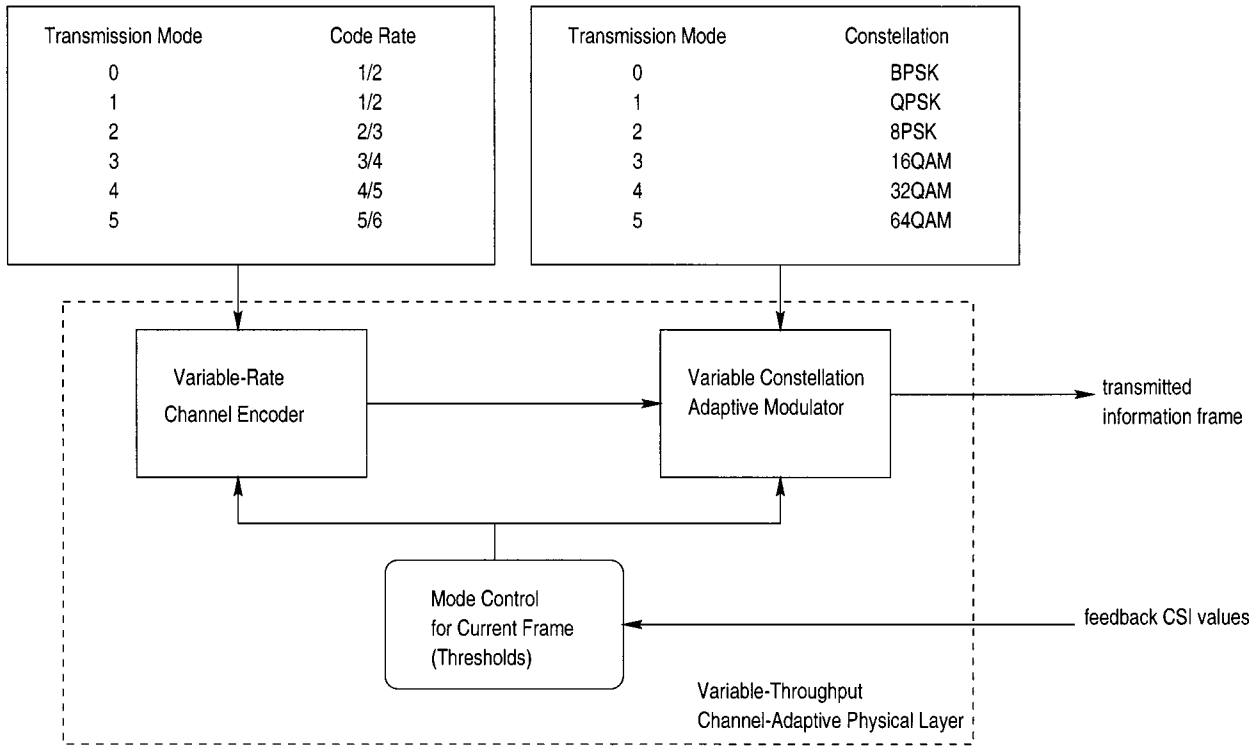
| Transmission Mode | Code Rate |
|---|---|
| 0 | 1/2 |
| 1 | 1/2 |
| 2 | 2/3 |
| 3 | 3/4 |
| 4 | 4/5 |
| 5 | 5/6 |

| Transmission Mode | Constellation |
|---|---|
| 0 | BPSK |
| 1 | QPSK |
| 2 | 8PSK |
| 3 | 16QAM |
| 4 | 32QAM |
| 5 | 64QAM |

Variable-Rate Channel Encoder

Variable Constellation Adaptive Modulator

transmitted information frame

Mode Control for Current Frame (Thresholds)

feedback CSI values

Variable-Throughput Channel-Adaptive Physical Layer